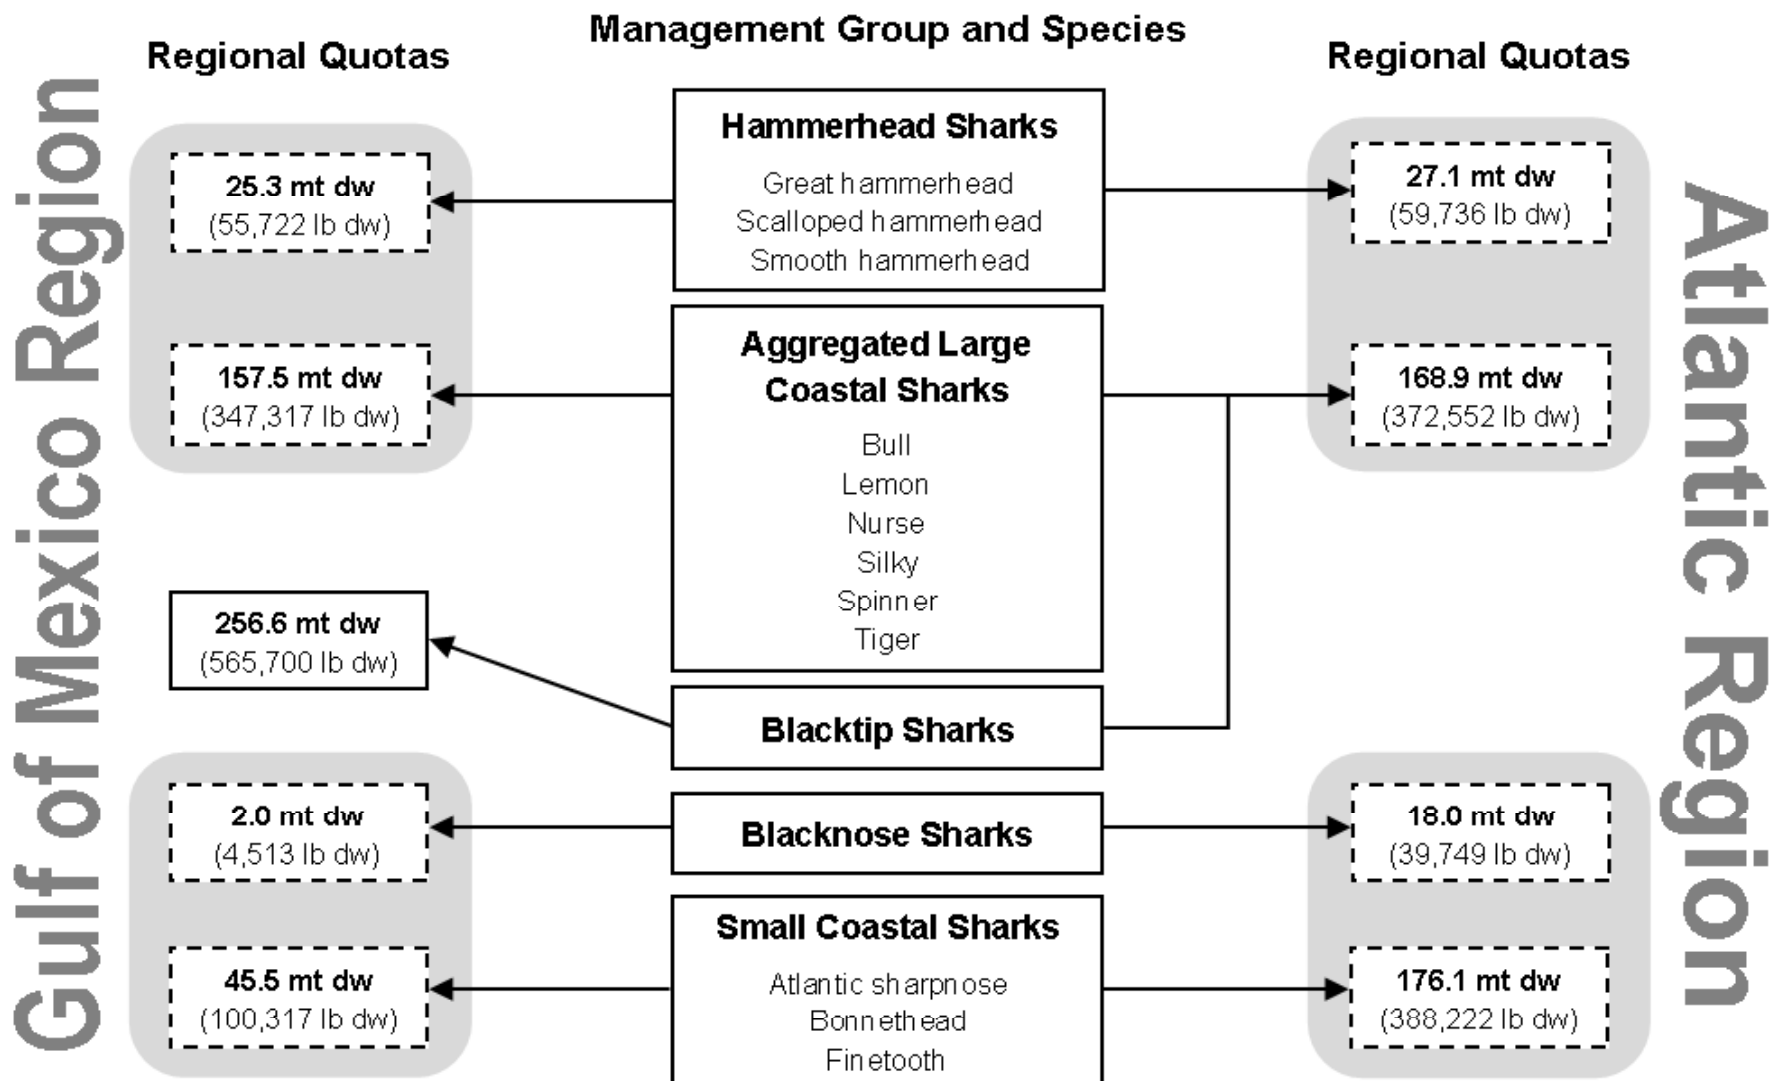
Management Group and Species

Regional Quotas

Regional Quotas

Gulf of Mexico Region

Atlantic Region

Hammerhead Sharks
Great hammerhead
Scalloped hammerhead
Smooth hammerhead

25.3 mt dw
(55,722 lb dw)

27.1 mt dw
(59,736 lb dw)

Aggregated Large Coastal Sharks
Bull
Lemon
Nurse
Silky
Spinner
Tiger

157.5 mt dw
(347,317 lb dw)

168.9 mt dw
(372,552 lb dw)

256.6 mt dw
(565,700 lb dw)

Blacktip Sharks

Blacknose Sharks

2.0 mt dw
(4,513 lb dw)

18.0 mt dw
(39,749 lb dw)

Small Coastal Sharks
Atlantic sharpnose
Bonnethead
Finetooth

45.5 mt dw
(100,317 lb dw)

176.1 mt dw
(388,222 lb dw)